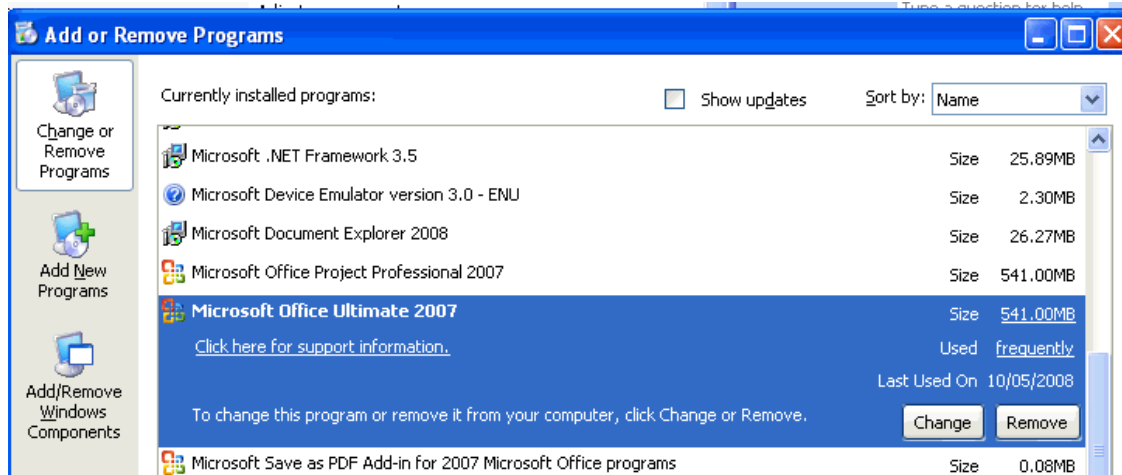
Add or Remove Programs

Change or Remove Programs

Add New Programs

Add/Remove Windows Components

Currently installed programs:

Show updates

Sort by: Name

Microsoft .NET Framework 3.5 Size 25.89MB

Microsoft Device Emulator version 3.0 - ENU Size 2.30MB

Microsoft Document Explorer 2008 Size 26.27MB

Microsoft Office Project Professional 2007 Size 541.00MB

Microsoft Office Ultimate 2007 Size 541.00MB

Click here for support information. Used frequently

Last Used On 10/05/2008

To change this program or remove it from your computer, click Change or Remove.

Change Remove

Microsoft Save as PDF Add-in for 2007 Microsoft Office programs Size 0.08MB